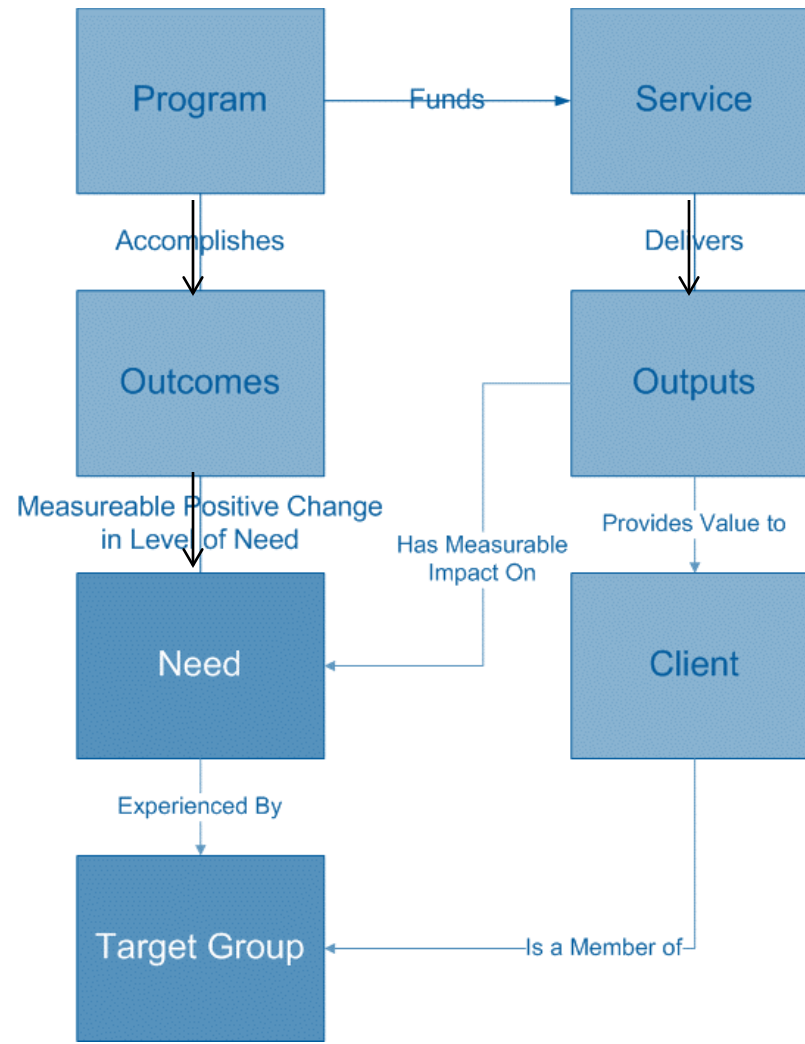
Program
Funds
Service
Accomplishes
Delivers
Outcomes
Outputs
Measureable Positive Change in Level of Need
Has Measurable Impact On
Provides Value to
Need
Client
Experienced By
Target Group
Is a Member of